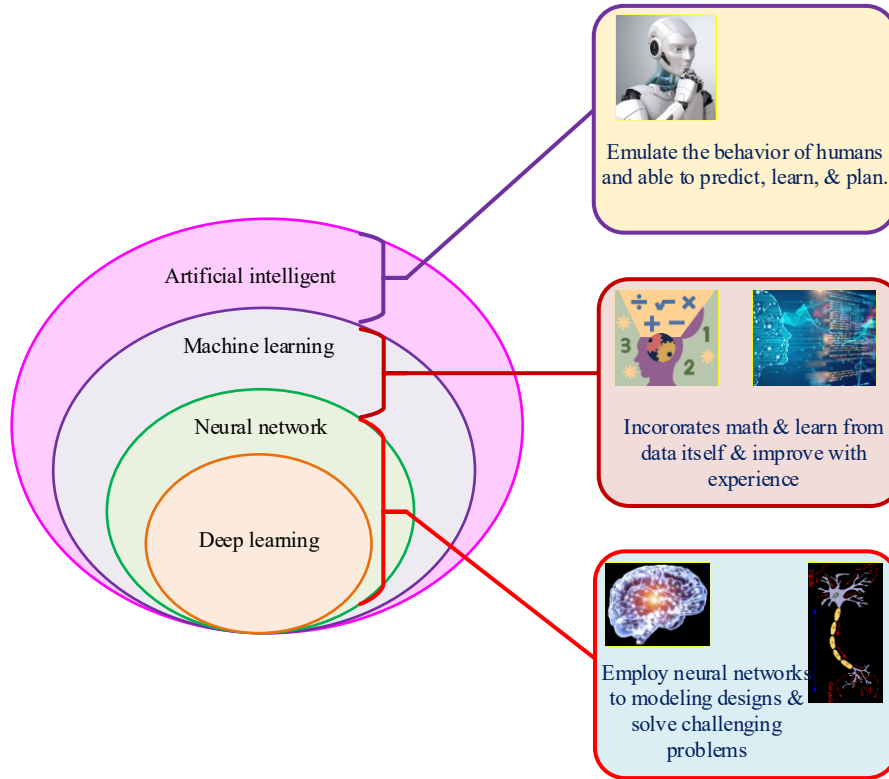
Artificial intelligent

Machine learning

Neural network

Deep learning

Emulate the behavior of humans and able to predict, learn, & plan.

$\div$ $\sqrt{}$ $\times$ $+$ $-$ 3 1 2

Incororates math & learn from data itself & improve with experience

Employ neural networks to modeling designs & solve challenging problems